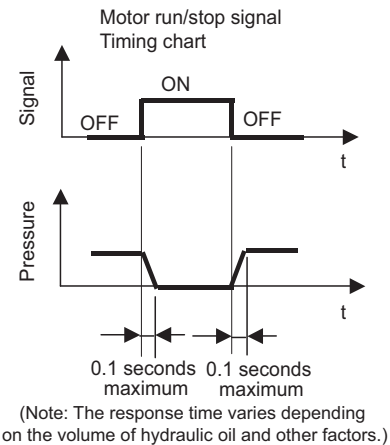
Motor run/stop signal
Timing chart

Signal

ON

OFF

OFF

t

Pressure

t

0.1 seconds maximum

0.1 seconds maximum

(Note: The response time varies depending on the volume of hydraulic oil and other factors.)